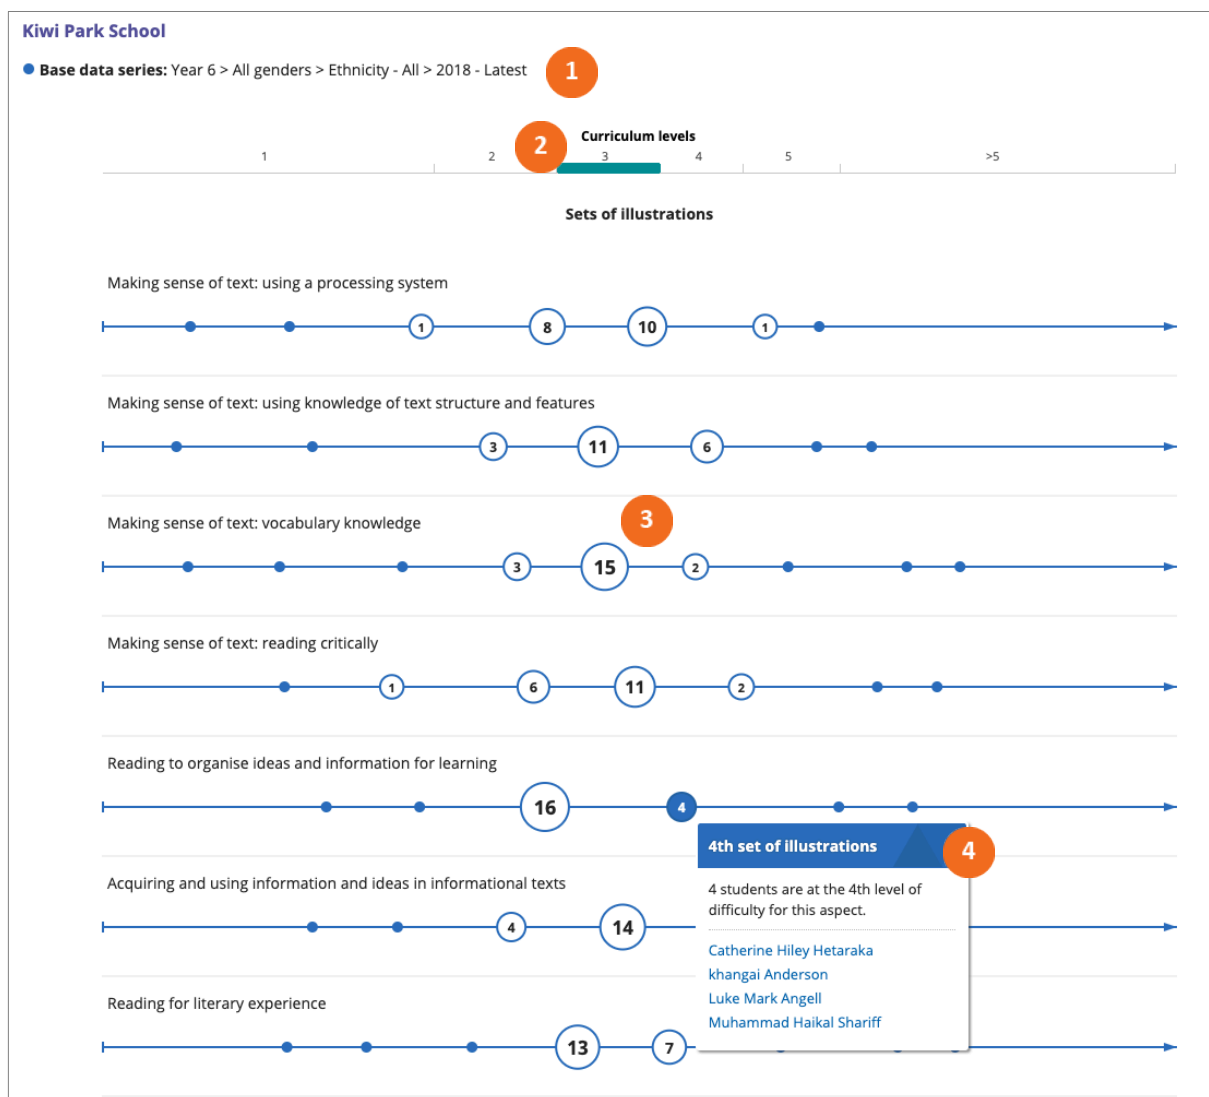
Kiwi Park School

Base data series: Year 6 > All genders > Ethnicity - All > 2018 - Latest 1

2 Curriculum levels

1 2 3 4 5 >5

Sets of illustrations

Making sense of text: using a processing system

1 8 10 1

Making sense of text: using knowledge of text structure and features

3 11 6

Making sense of text: vocabulary knowledge 3

3 15 2

Making sense of text: reading critically

1 6 11 2

Reading to organise ideas and information for learning

16 4

4th set of illustrations 4

4 students are at the 4th level of difficulty for this aspect.

Catherine Hiley Hetaraka
khangai Anderson
Luke Mark Angell
Muhammad Haikal Shariff

Acquiring and using information and ideas in informational texts

4 14

Reading for literary experience

13 7